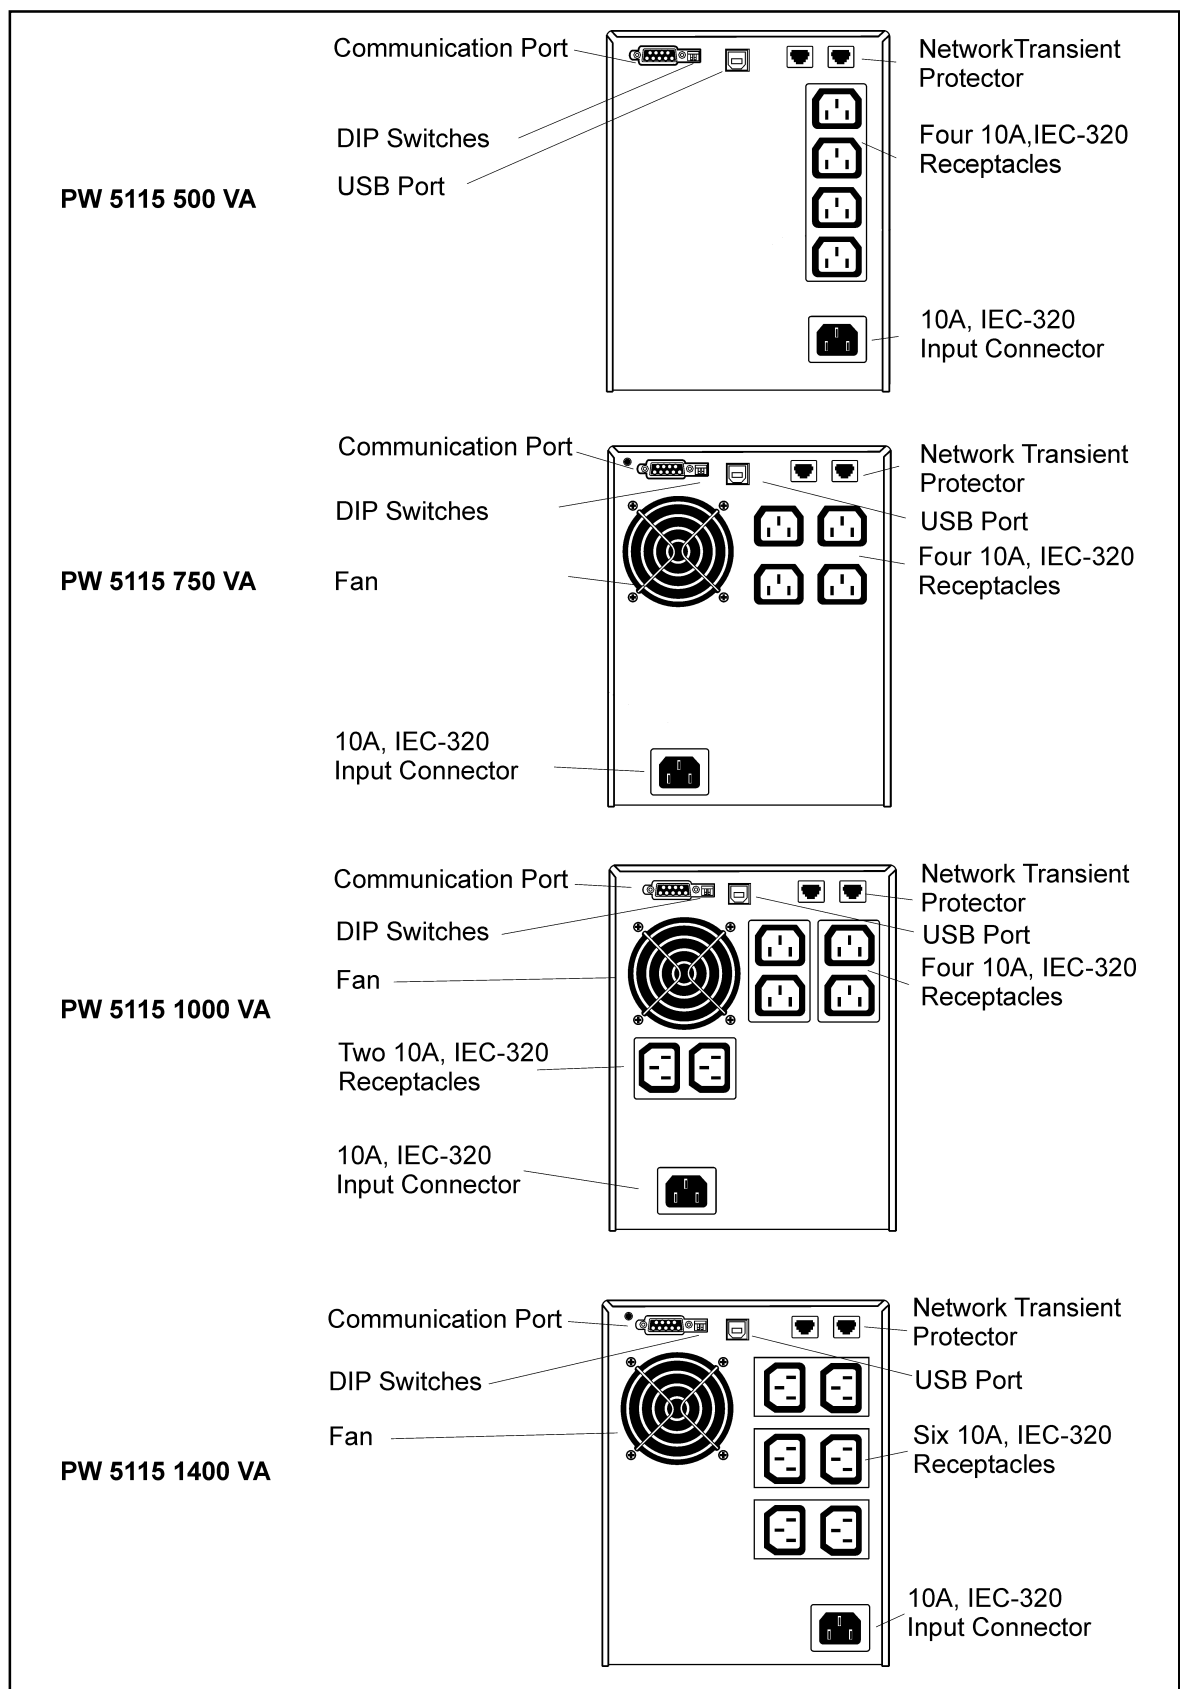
PW 5115 500 VA

Communication Port

DIP Switches

USB Port

NetworkTransient Protector

Four 10A,IEC-320 Receptacles

10A, IEC-320 Input Connector

PW 5115 750 VA

Communication Port

DIP Switches

Fan

10A, IEC-320 Input Connector

Network Transient Protector

USB Port

Four 10A, IEC-320 Receptacles

PW 5115 1000 VA

Communication Port

DIP Switches

Fan

Two 10A, IEC-320 Receptacles

10A, IEC-320 Input Connector

Network Transient Protector

USB Port

Four 10A, IEC-320 Receptacles

PW 5115 1400 VA

Communication Port

DIP Switches

Fan

Network Transient Protector

USB Port

Six 10A, IEC-320 Receptacles

10A, IEC-320 Input Connector